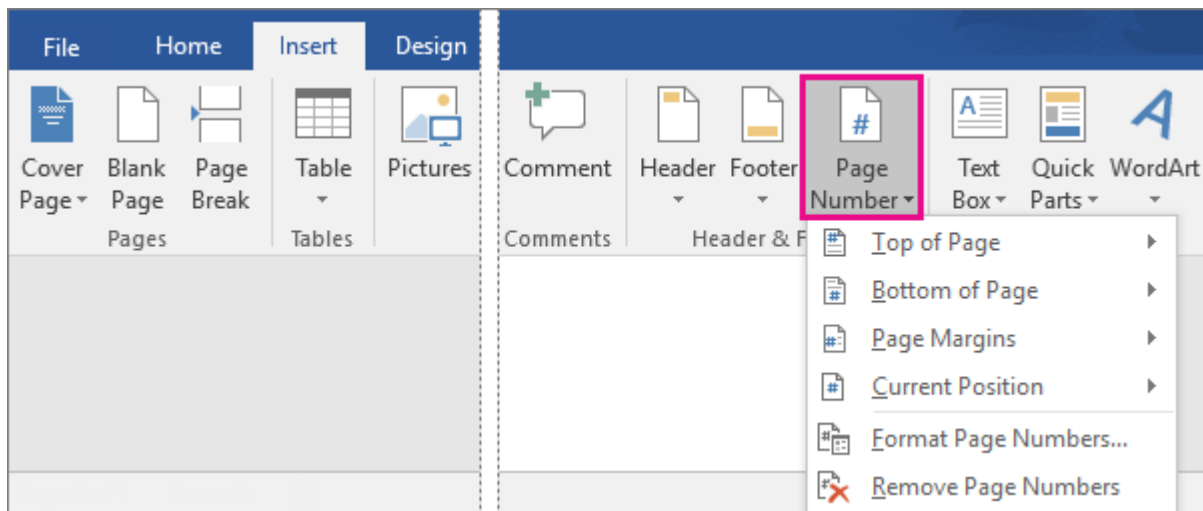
File Home Insert Design

Cover Page
Blank Page
Page Break
Pages

Table
Tables

Pictures

Comment
Comments

Header
Footer
#
Page Number
Header & F

Text Box
Quick Parts
WordArt

Top of Page
Bottom of Page
Page Margins
Current Position
Format Page Numbers...
Remove Page Numbers